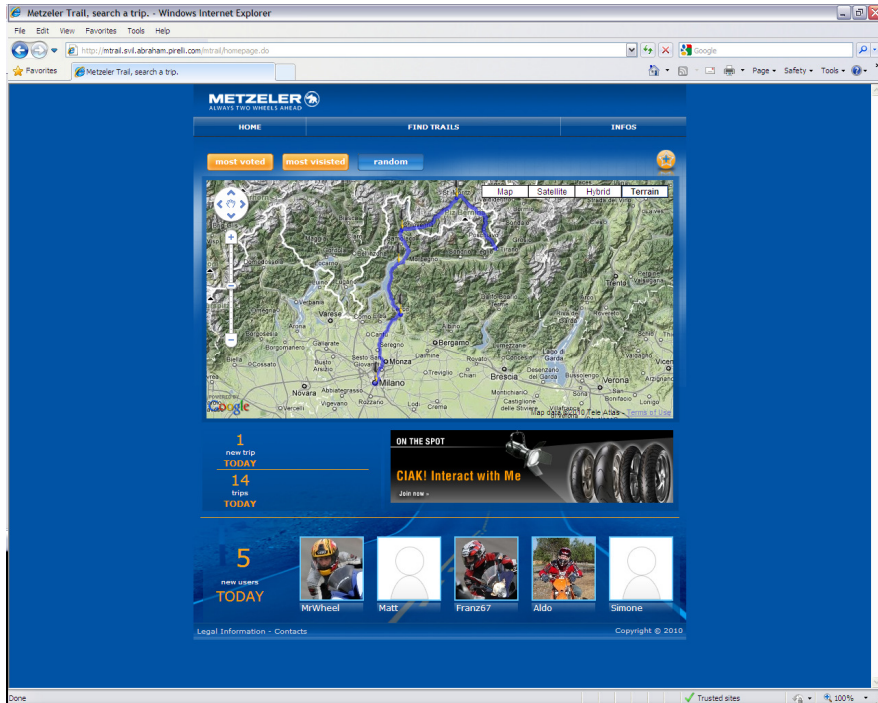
Metzeler Trail, search a trip. - Windows Internet Explorer

File Edit View Favorites Tools Help

http://mtrail.svil.abraham.pirelli.com/mtrail/homepage.do

Google

Favorites

Metzeler Trail, search a trip.

Page ▾ Safety ▾ Tools ▾

METZELER
ALWAYS TWO WHEELS AHEAD

HOME

FIND TRAILS

INFOS

most voted

most visisted

random

Map Satellite Hybrid Terrain

Varese

Como

Monza

Bergamo

Milano

Brescia

Novara

Vigevano

Lodi

Crema

Verona

Trento

Google

Map data ©2010 Tele Atlas Terms of Use

1
new trip
TODAY

14
trips
TODAY

ON THE SPOT

CIAK! Interact with Me

Join now »

5
new users
TODAY

MrWheel

Matt

Franz67

Aldo

Simone

Legal Information - Contacts

Copyright © 2010

Done

Trusted sites

100%